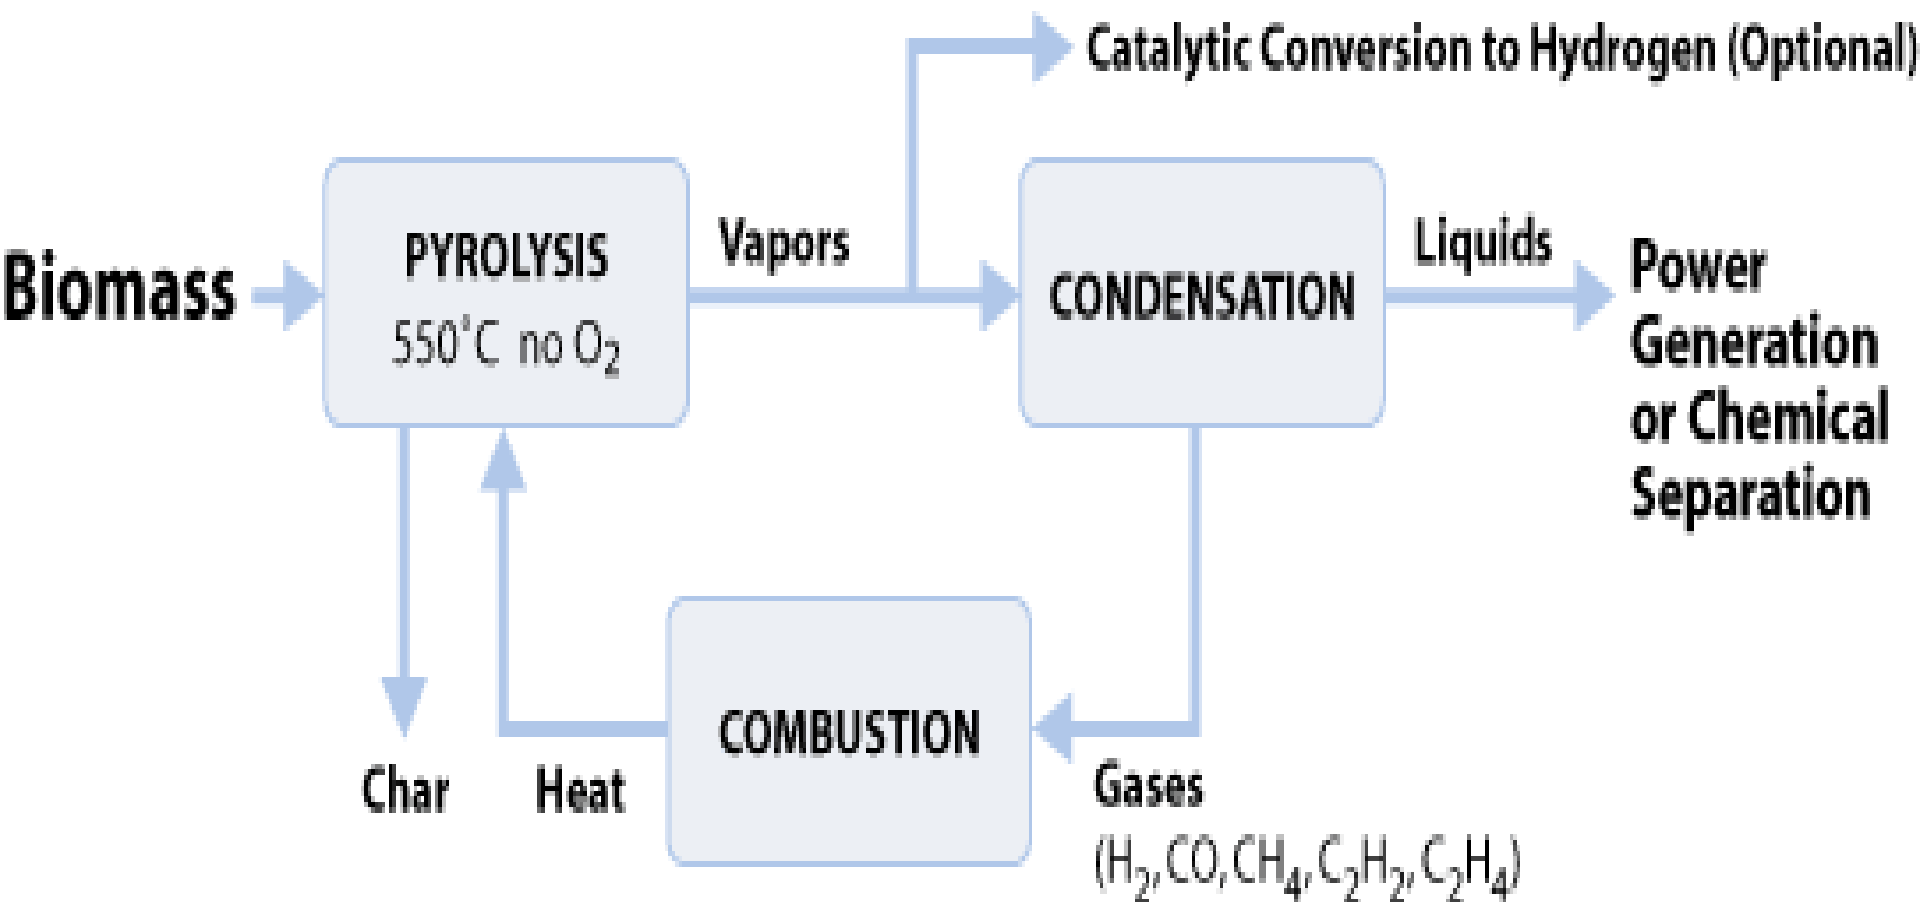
Catalytic Conversion to Hydrogen (Optional)

Biomass

PYROLYSIS
550°C no $O_2$

Vapors

CONDENSATION

Liquids

Power Generation or Chemical Separation

Char

Heat

COMBUSTION

Gases
($H_2$, $CO$, $CH_4$, $C_2H_2$, $C_2H_4$)